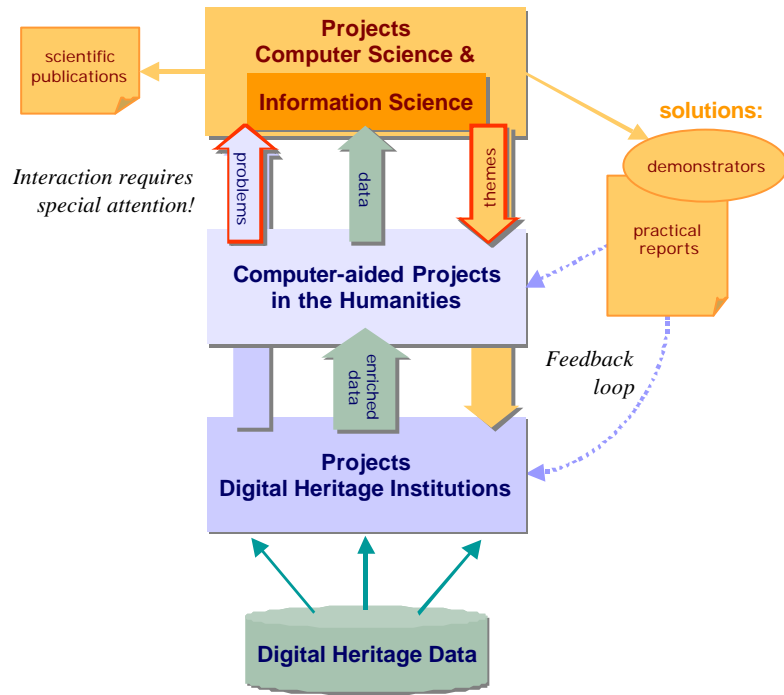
Projects
Computer Science &

Information Science

scientific publications

solutions:

demonstrators

practical reports

Interaction requires special attention!

problems

data

themes

Computer-aided Projects in the Humanities

enriched data

Feedback loop

Projects
Digital Heritage Institutions

Digital Heritage Data